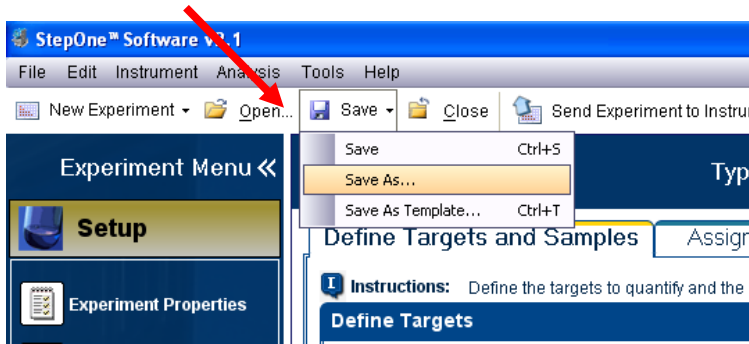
StepOne™ Software v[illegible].1

File Edit Instrument Analysis Tools Help

New Experiment Open... Save Close Send Experiment to Instru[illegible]

Save Ctrl+S
Save As...
Save As Template... Ctrl+T

Experiment Menu «

Setup

Experiment Properties

Typ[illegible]

Define Targets and Samples Assig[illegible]

Instructions: Define the targets to quantify and the

Define Targets